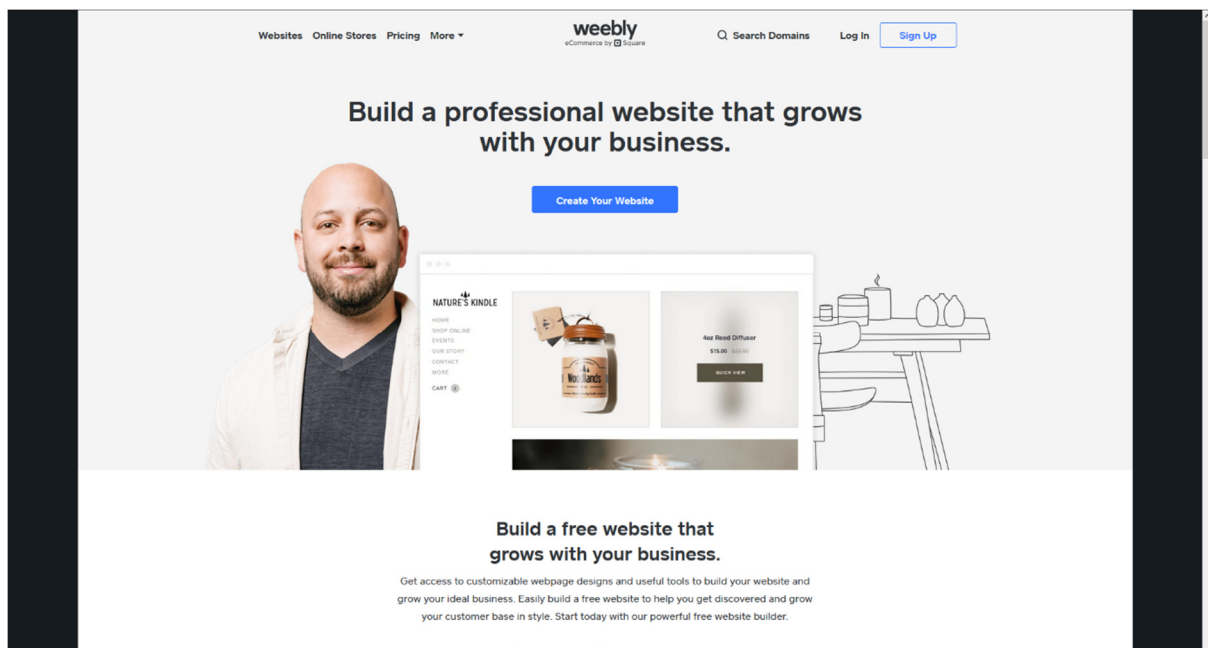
Websites Online Stores Pricing More ▾

weebly
eCommerce by Square

Search Domains Log In Sign Up

Build a professional website that grows with your business.

Create Your Website

NATURE'S KINDLE

HOME
SHOP ONLINE
EVENTS
OUR STORY
CONTACT
MORE

CART

Woodlands

4oz Reed Diffuser
$15.00 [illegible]
QUICK VIEW

Build a free website that grows with your business.

Get access to customizable webpage designs and useful tools to build your website and grow your ideal business. Easily build a free website to help you get discovered and grow your customer base in style. Start today with our powerful free website builder.